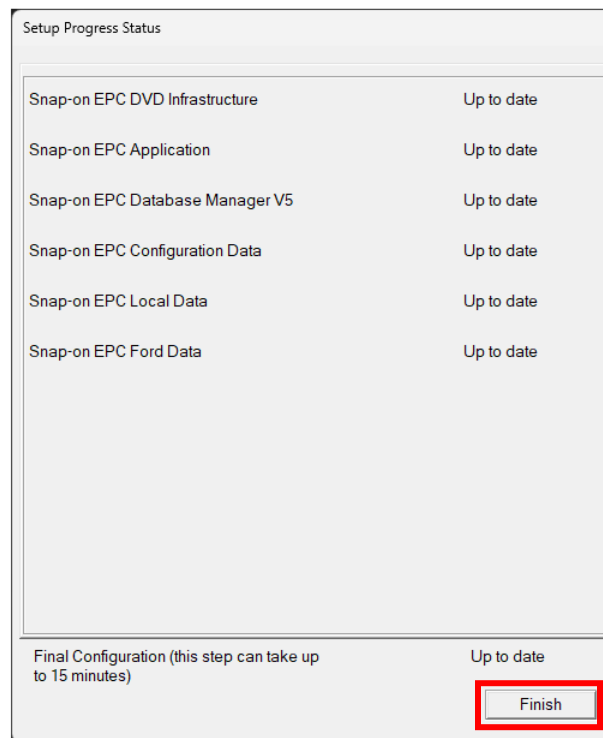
Setup Progress Status

Snap-on EPC DVD Infrastructure Up to date

Snap-on EPC Application Up to date

Snap-on EPC Database Manager V5 Up to date

Snap-on EPC Configuration Data Up to date

Snap-on EPC Local Data Up to date

Snap-on EPC Ford Data Up to date

Final Configuration (this step can take up to 15 minutes) Up to date

Finish